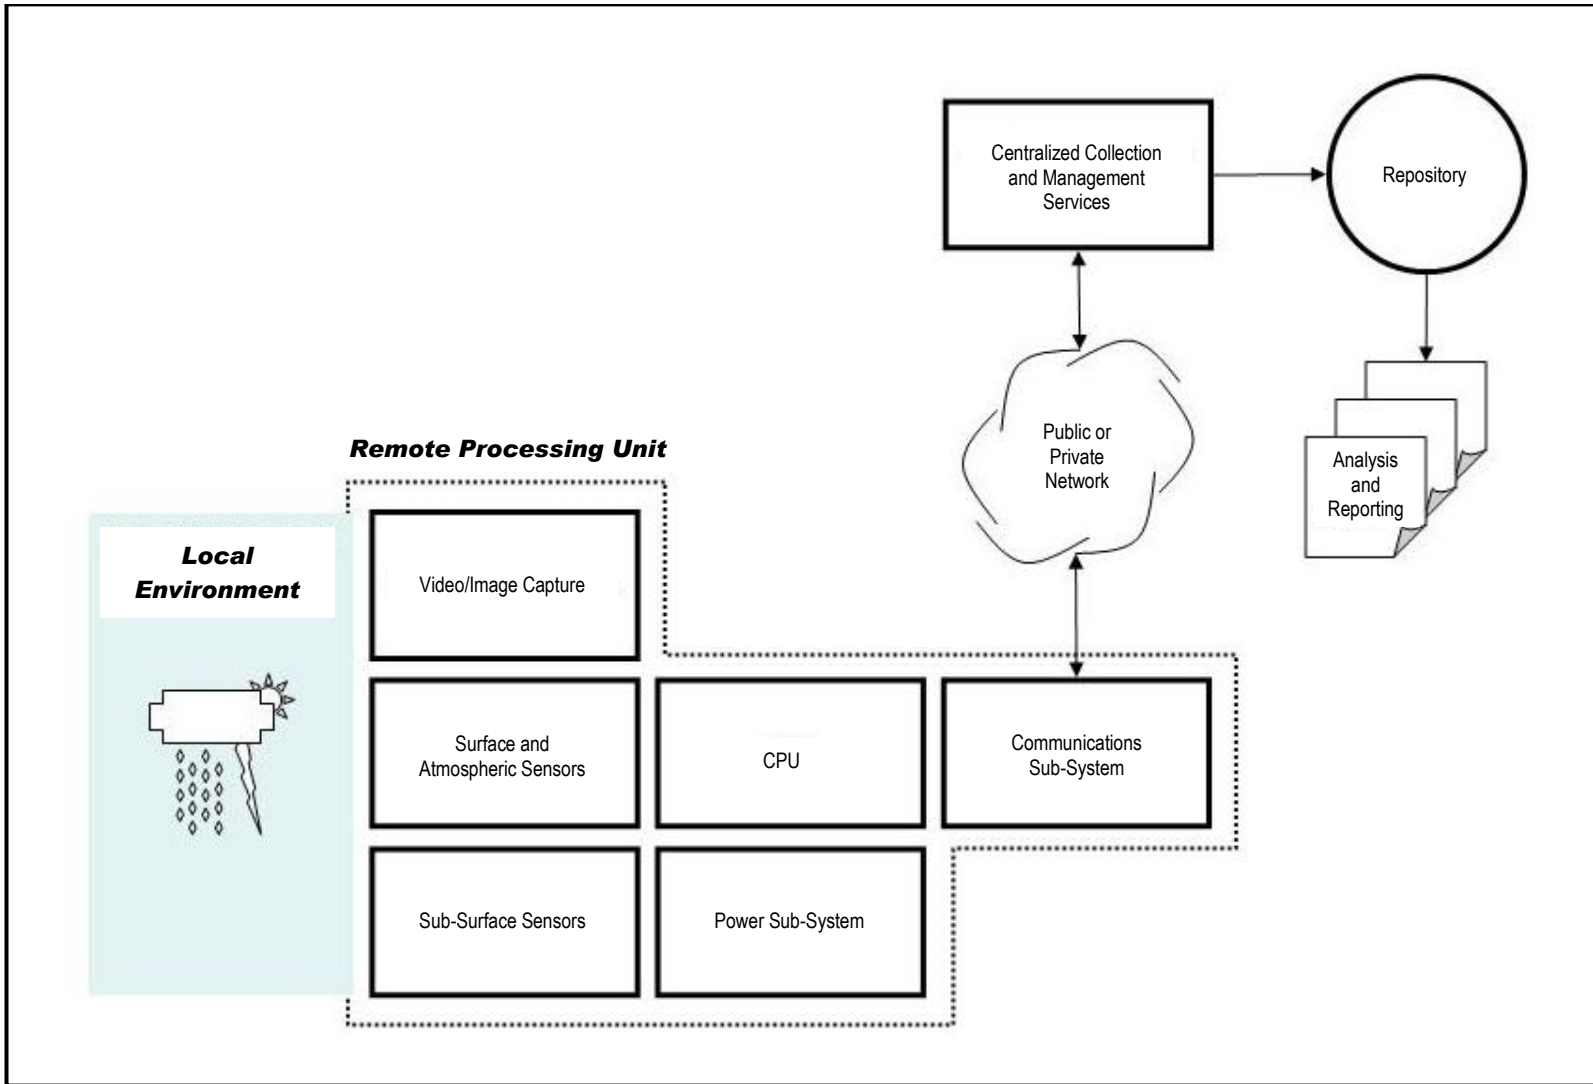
Centralized Collection and Management Services

Repository

Public or Private Network

Analysis and Reporting

Remote Processing Unit

Local Environment

Video/Image Capture

Surface and Atmospheric Sensors

CPU

Communications Sub-System

Sub-Surface Sensors

Power Sub-System